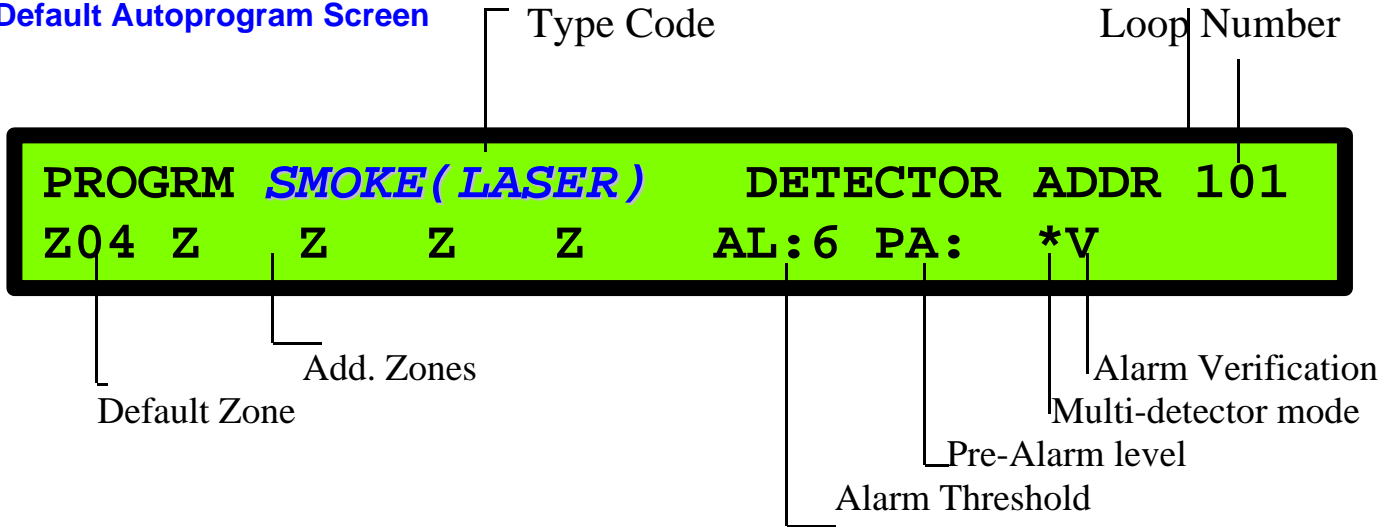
Default Autoprogram Screen

Type Code

Loop Number

PROGRM SMOKE(LASER) DETECTOR ADDR 101
Z04 Z Z Z Z AL:6 PA: *V

Add. Zones

Default Zone

Alarm Verification

Multi-detector mode

Pre-Alarm level

Alarm Threshold